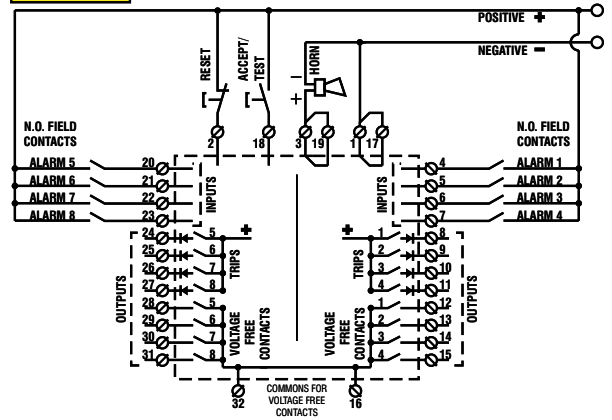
POSITIVE +
NEGATIVE −
RESET
ACCEPT/ TEST
HORN
−
+
N.O. FIELD CONTACTS
N.O. FIELD CONTACTS
2
18
3
19
1
17
ALARM 5
ALARM 6
ALARM 7
ALARM 8
20
21
22
23
INPUTS
INPUTS
4
5
6
7
ALARM 1
ALARM 2
ALARM 3
ALARM 4
24
25
26
27
5
6
7
8
+
TRIPS
+
1
2
3
4
TRIPS
8
9
10
11
OUTPUTS
28
29
30
31
5
6
7
8
VOLTAGE FREE CONTACTS
VOLTAGE FREE CONTACTS
1
2
3
4
12
13
14
15
OUTPUTS
32
COMMONS FOR VOLTAGE FREE CONTACTS
16